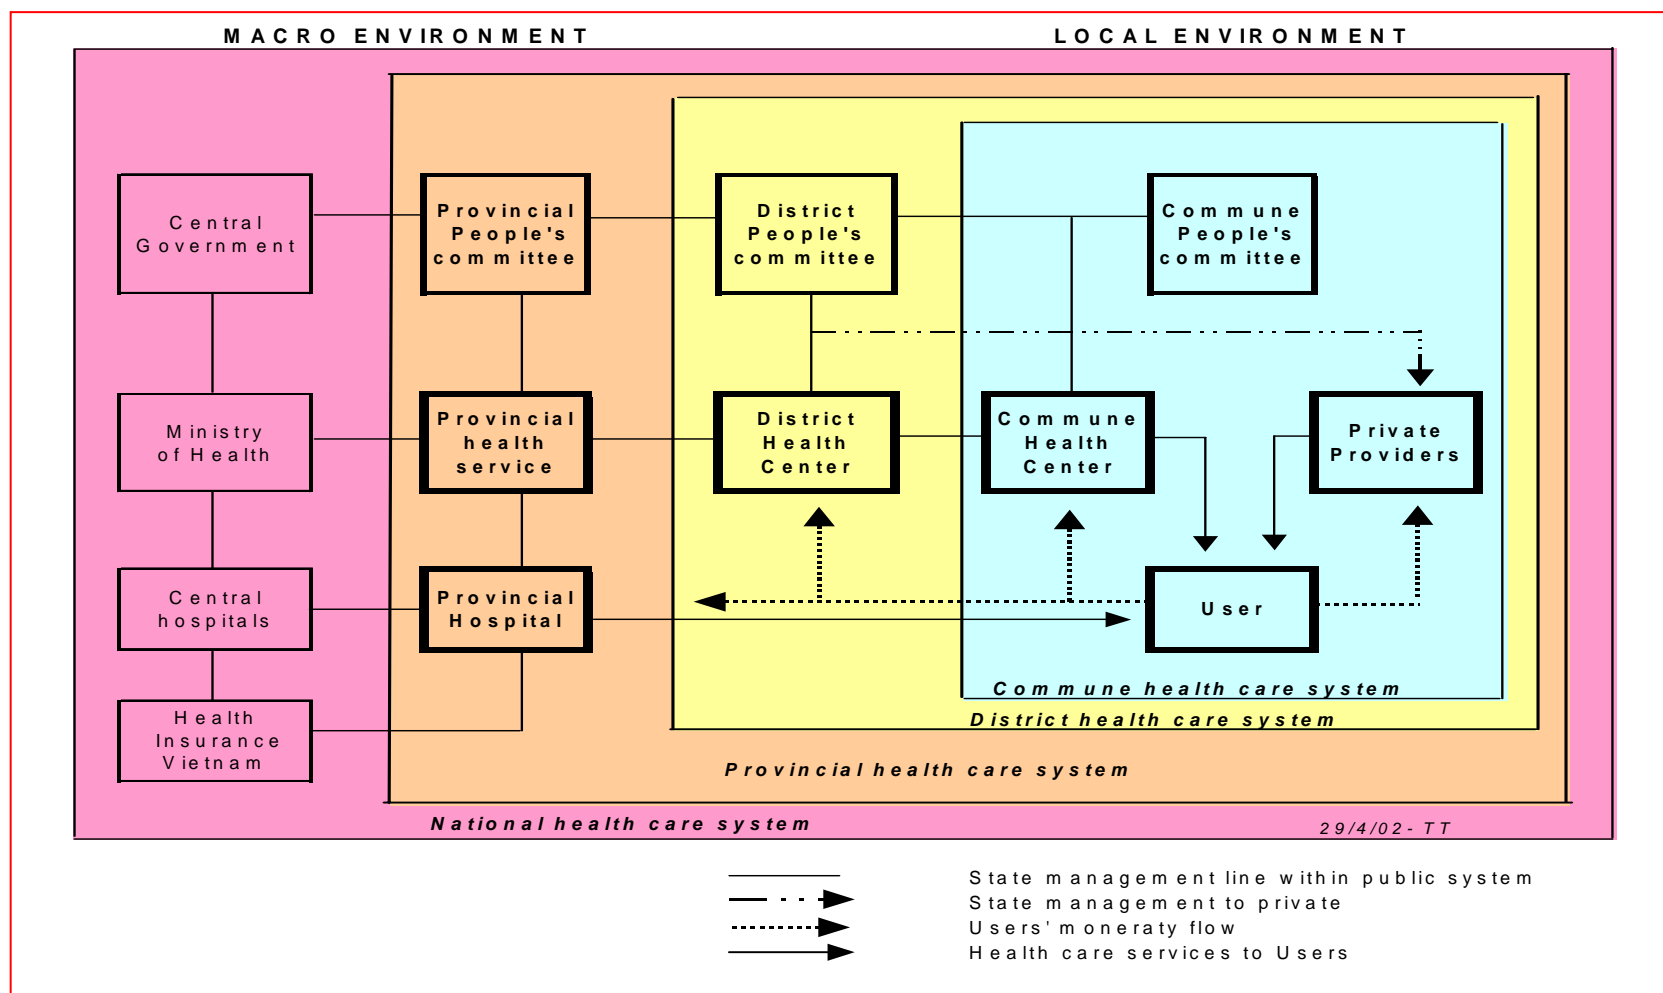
MACRO ENVIRONMENT

LOCAL ENVIRONMENT

Central Government

Ministry of Health

Central hospitals

Health Insurance Vietnam

Provincial People's committee

Provincial health service

Provincial Hospital

District People's committee

District Health Center

Commune People's committee

Commune Health Center

Private Providers

User

Commune health care system

District health care system

Provincial health care system

National health care system

29/4/02- TT

State management line within public system
State management to private
Users' moneraty flow
Health care services to Users